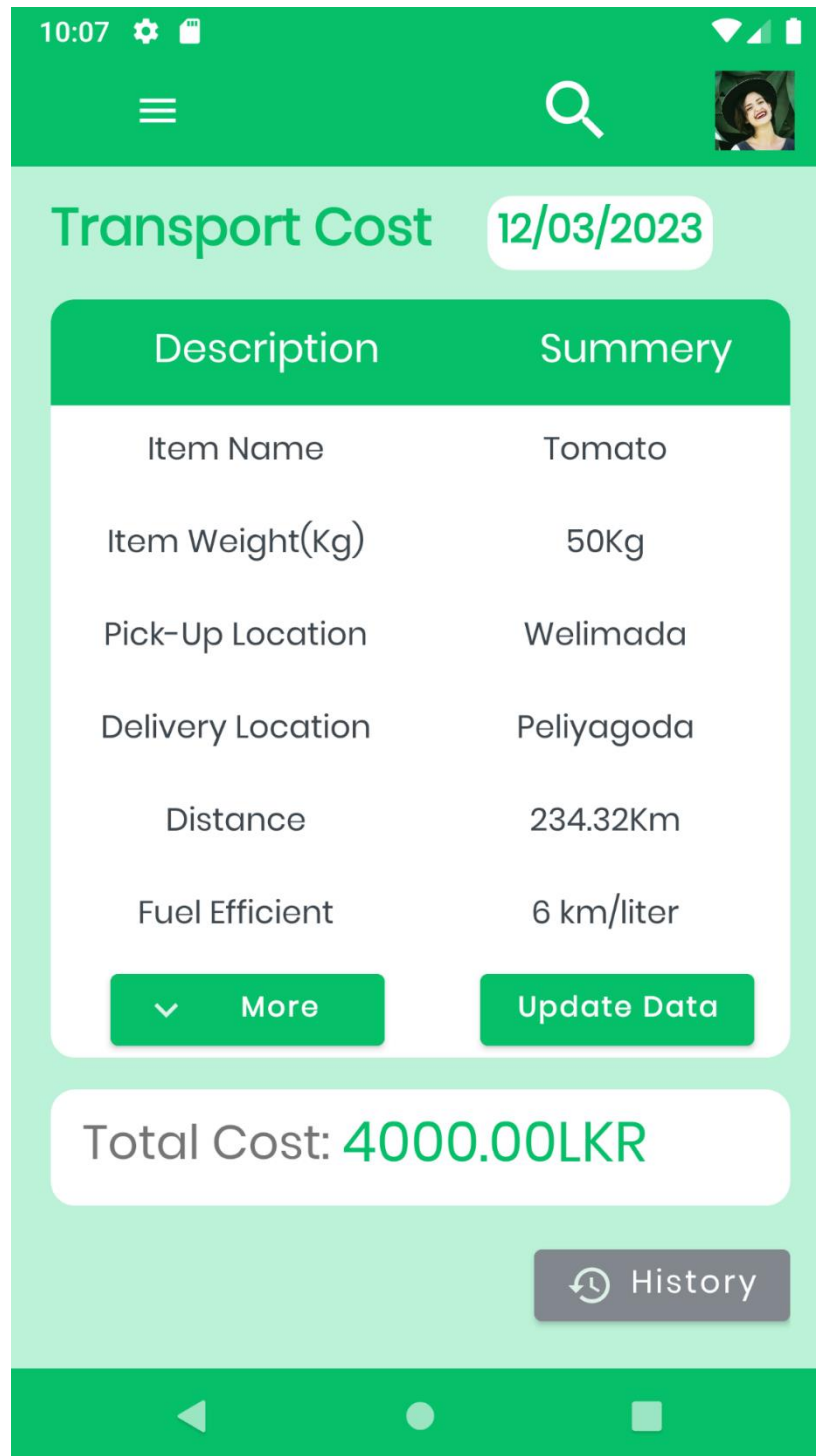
10:07

Transport Cost 12/03/2023

| Description | Summery |
|---|---|
| Item Name | Tomato |
| Item Weight(Kg) | 50Kg |
| Pick-Up Location | Welimada |
| Delivery Location | Peliyagoda |
| Distance | 234.32Km |
| Fuel Efficient | 6 km/liter |

More

Update Data

Total Cost: 4000.00LKR

History